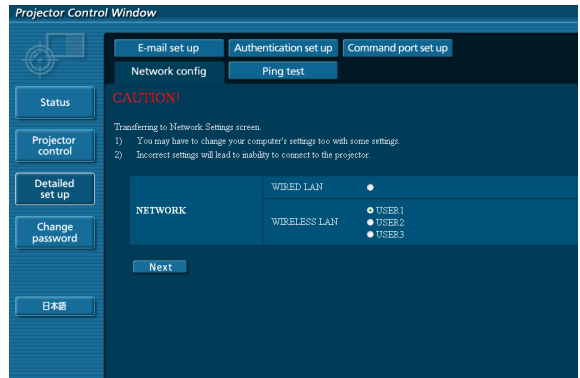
Projector Control Window

E-mail set up
Authentication set up
Command port set up
Network config
Ping test

Status
Projector control
Detailed set up
Change password
日本語

CAUTION!

Transferring to Network Settings screen.
1) You may have to change your computer's settings too with some settings.
2) Incorrect settings will lead to inability to connect to the projector.

| NETWORK | WIRED LAN | ● |
|---|---|---|
| | WIRELESS LAN | ● USER1<br>● USER2<br>● USER3 |

Next